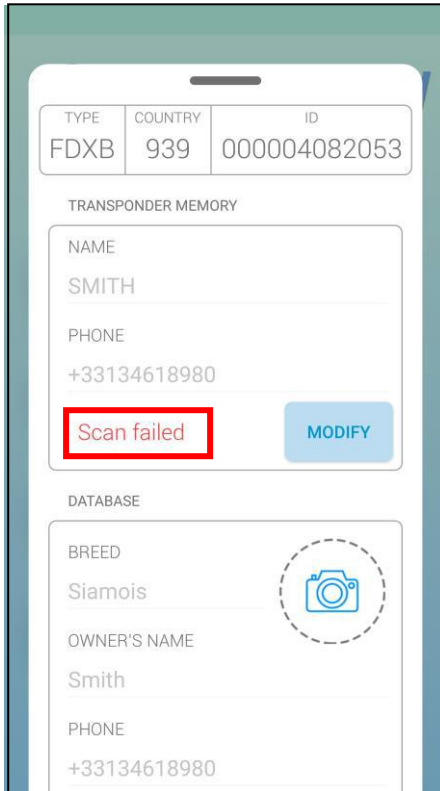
| TYPE | COUNTRY | ID |
|---|---|---|
| FDXB | 939 | 000004082053 |

TRANSPONDER MEMORY

NAME

SMITH

PHONE

+33134618980

Scan failed

MODIFY

DATABASE

BREED

Siamois

OWNER'S NAME

Smith

PHONE

+33134618980